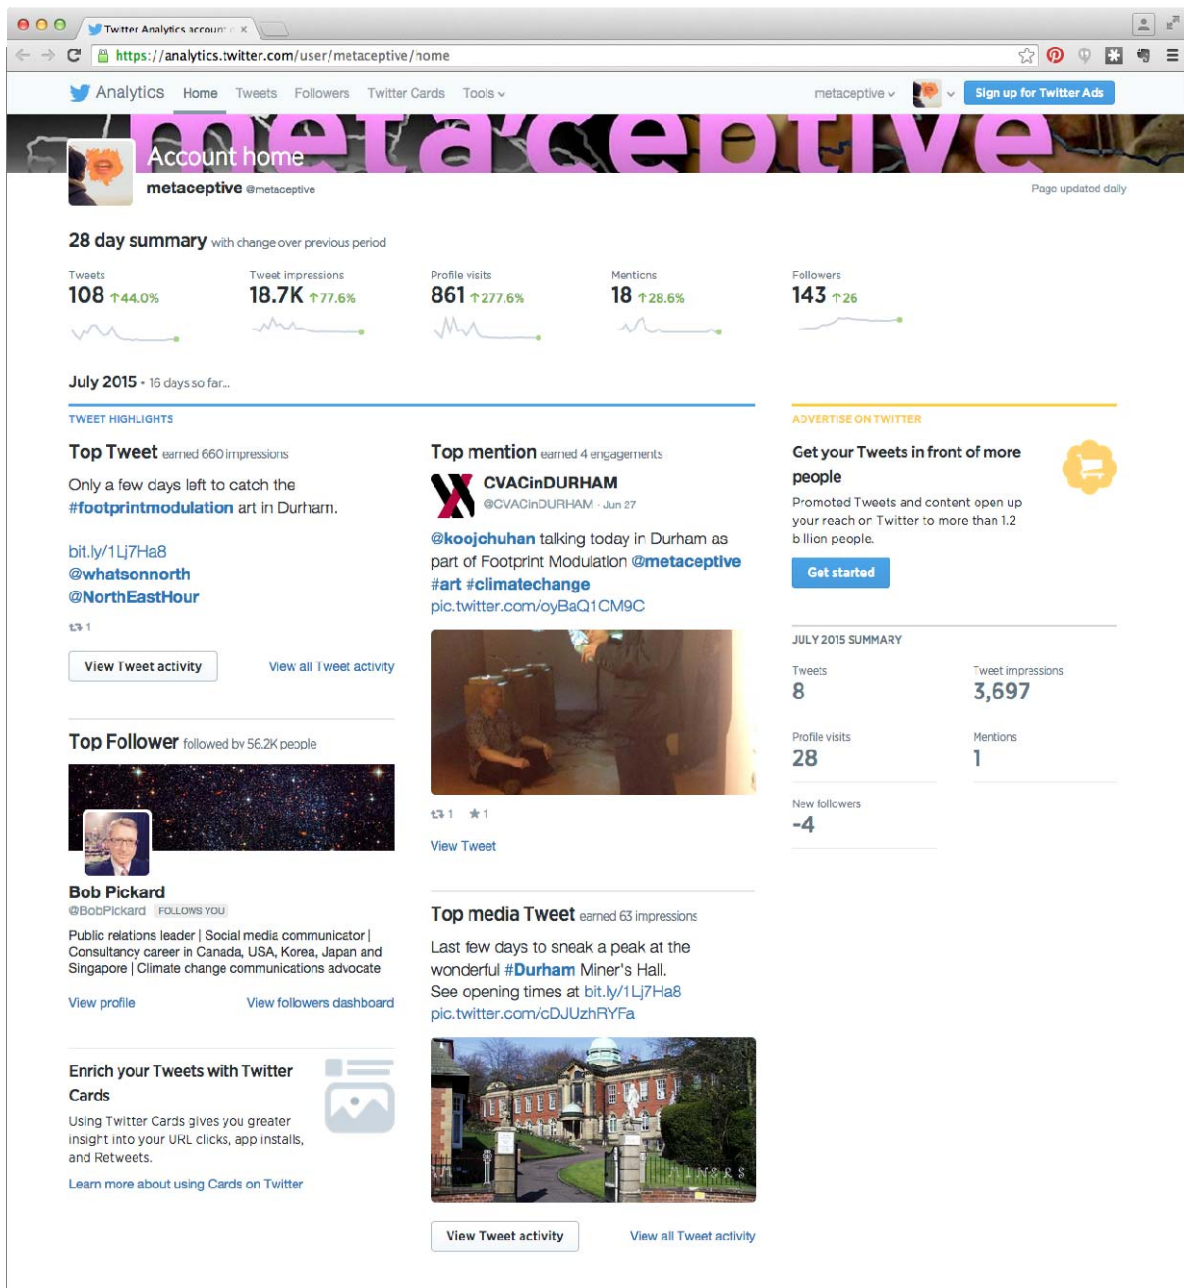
Twitter Analytics accoun ×

https://analytics.twitter.com/user/metaceptive/home

Analytics Home Tweets Followers Twitter Cards Tools

metaceptive

Sign up for Twitter Ads

metaceptive

Account home

metaceptive @metaceptive

Page updated daily

28 day summary with change over previous period

Tweets
108 ↑44.0%

Tweet impressions
18.7K ↑77.6%

Profile visits
861 ↑277.6%

Mentions
18 ↑28.6%

Followers
143 ↑26

July 2015 • 16 days so far...

TWEET HIGHLIGHTS

Top Tweet earned 660 impressions

Only a few days left to catch the #footprintmodulation art in Durham.

bit.ly/1Lj7Ha8
@whatsonnorth
@NorthEastHour

1

View Tweet activity

View all Tweet activity

Top Follower followed by 56.2K people

Bob Pickard
@BobPickard FOLLOWS YOU

Public relations leader | Social media communicator | Consultancy career in Canada, USA, Korea, Japan and Singapore | Climate change communications advocate

View profile

View followers dashboard

Enrich your Tweets with Twitter Cards

Using Twitter Cards gives you greater insight into your URL clicks, app installs, and Retweets.

Learn more about using Cards on Twitter

Top mention earned 4 engagements

CVACinDURHAM
@CVACinDURHAM · Jun 27

@koojchuhan talking today in Durham as part of Footprint Modulation @metaceptive #art #climatechange pic.twitter.com/oyBaQ1CM9C

1 1

View Tweet

Top media Tweet earned 63 impressions

Last few days to sneak a peak at the wonderful #Durham Miner's Hall. See opening times at bit.ly/1Lj7Ha8 pic.twitter.com/cDJUzhRYFa

View Tweet activity

View all Tweet activity

ADVERTISE ON TWITTER

Get your Tweets in front of more people

Promoted Tweets and content open up your reach on Twitter to more than 1.2 billion people.

Get started

JULY 2015 SUMMARY

Tweets
8

Tweet impressions
3,697

Profile visits
28

Mentions
1

New followers
-4